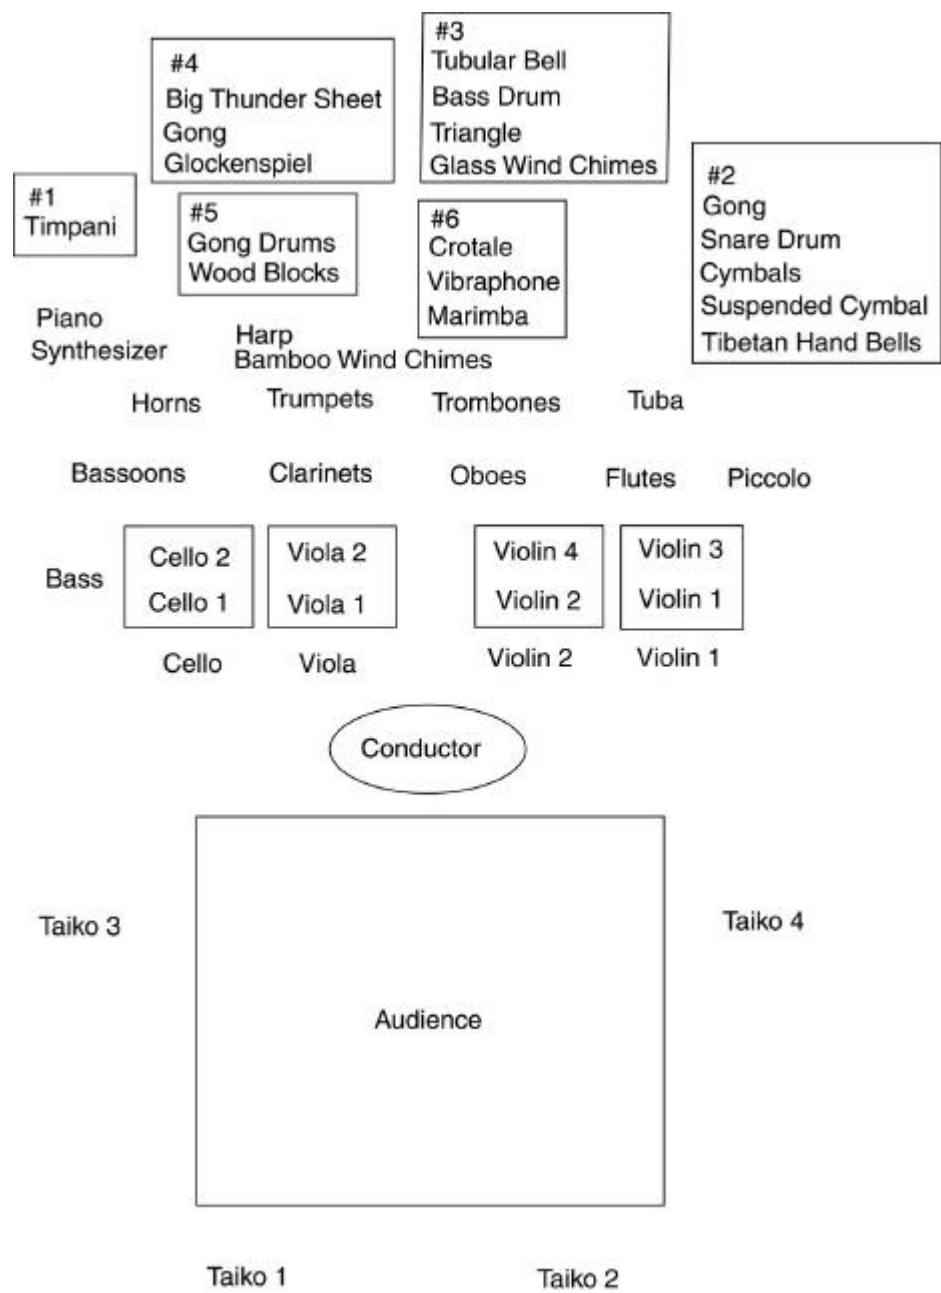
#4
Big Thunder Sheet
Gong
Glockenspiel

#3
Tubular Bell
Bass Drum
Triangle
Glass Wind Chimes

#1
Timpani

#5
Gong Drums
Wood Blocks

#6
Crotale
Vibraphone
Marimba

#2
Gong
Snare Drum
Cymbals
Suspended Cymbal
Tibetan Hand Bells

Piano
Synthesizer

Harp
Bamboo Wind Chimes

Horns

Trumpets

Trombones

Tuba

Bassoons

Clarinets

Oboes

Flutes

Piccolo

Bass

Cello 2
Cello 1

Viola 2
Viola 1

Violin 4
Violin 2

Violin 3
Violin 1

Cello

Viola

Violin 2

Violin 1

Conductor

Taiko 3

Taiko 4

Audience

Taiko 1

Taiko 2